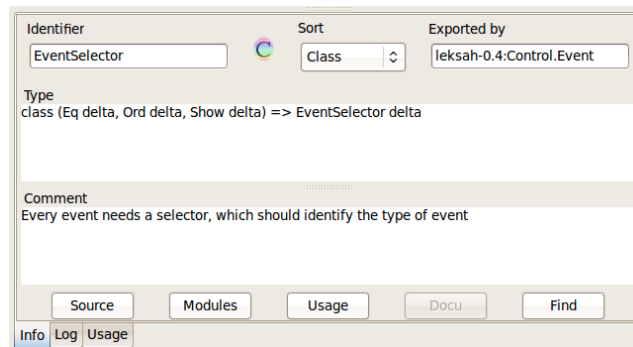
Identifier
EventSelector
C
Sort
Class
Exported by
leksah-0.4:Control.Event

Type
class (Eq delta, Ord delta, Show delta) => EventSelector delta

Comment
Every event needs a selector, which should identify the type of event

Source
Modules
Usage
Docu
Find

Info
Log
Usage